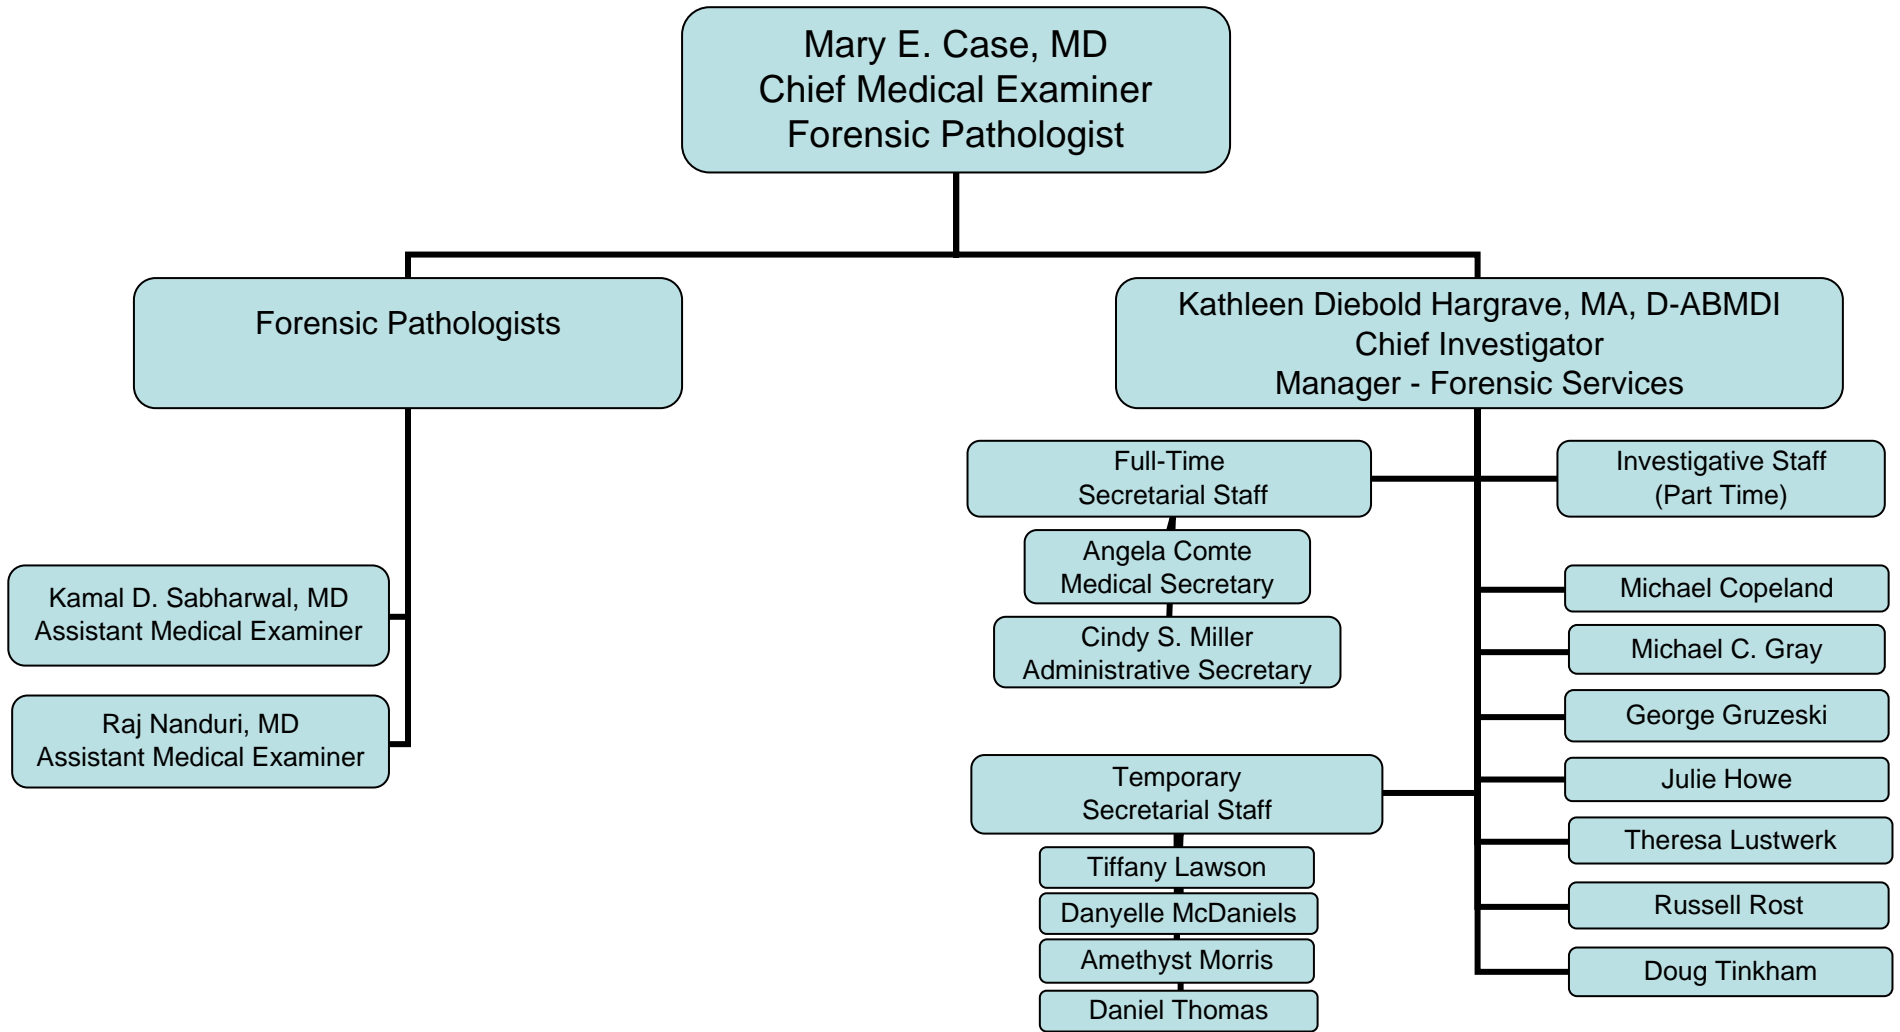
Mary E. Case, MD
Chief Medical Examiner
Forensic Pathologist

Forensic Pathologists

Kamal D. Sabharwal, MD
Assistant Medical Examiner

Raj Nanduri, MD
Assistant Medical Examiner

Kathleen Diebold Hargrave, MA, D-ABMDI
Chief Investigator
Manager - Forensic Services

Full-Time
Secretarial Staff

Angela Comte
Medical Secretary

Cindy S. Miller
Administrative Secretary

Temporary
Secretarial Staff

Tiffany Lawson

Danyelle McDaniels

Amethyst Morris

Daniel Thomas

Investigative Staff
(Part Time)

Michael Copeland

Michael C. Gray

George Gruzeski

Julie Howe

Theresa Lustwerk

Russell Rost

Doug Tinkham